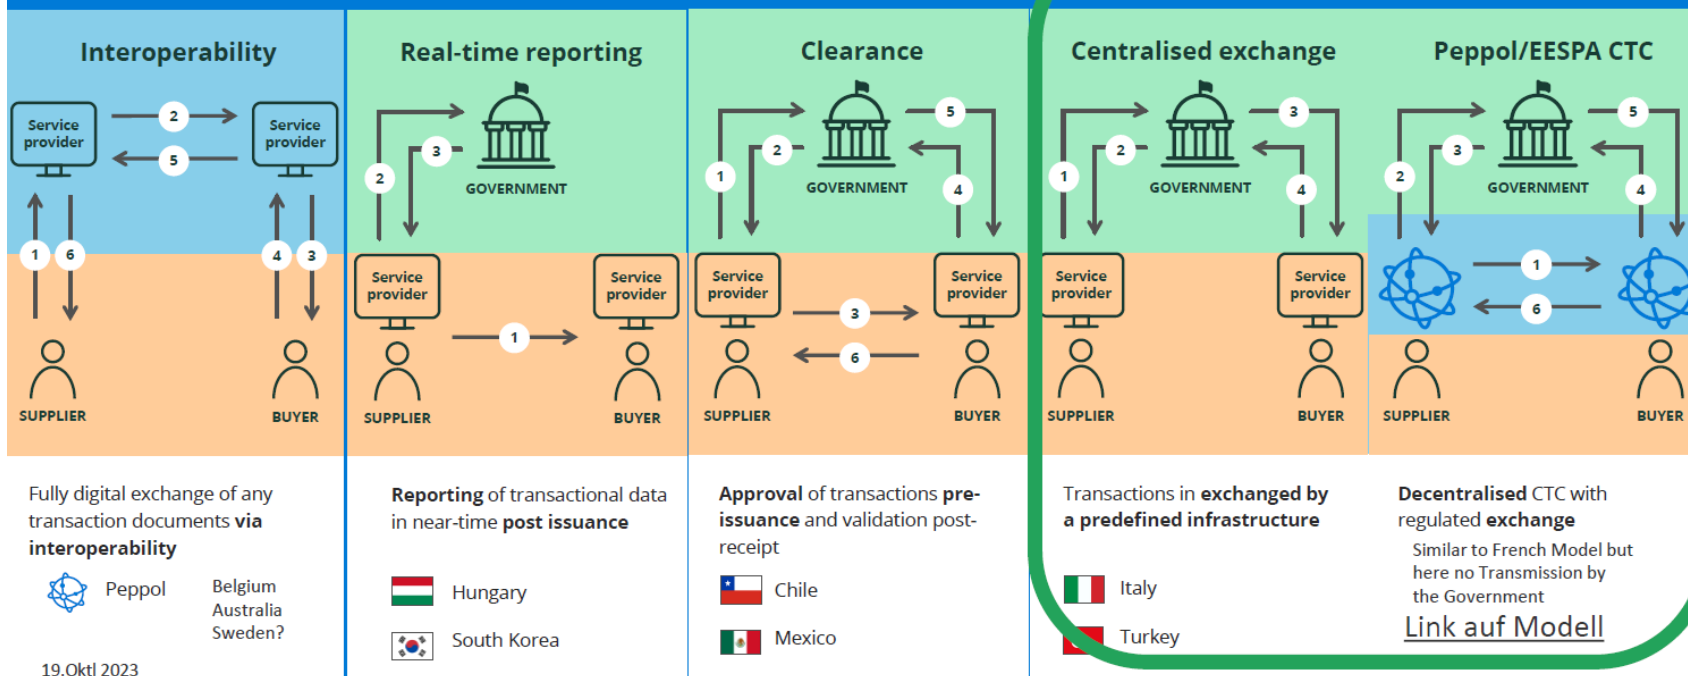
Interoperability

Service provider
2
5
Service provider
1 6
4 3
SUPPLIER
BUYER

Fully digital exchange of any transaction documents via interoperability

Peppol
Belgium
Australia
Sweden?

19.Oktl 2023

Real-time reporting

2
3
GOVERNMENT
Service provider
Service provider
1
SUPPLIER
BUYER

Reporting of transactional data in near-time post issuance

Hungary
South Korea

Clearance

1
2
5
4
GOVERNMENT
Service provider
Service provider
3
6
SUPPLIER
BUYER

Approval of transactions pre-issuance and validation post-receipt

Chile
Mexico

Centralised exchange

1
2
3
4
GOVERNMENT
Service provider
Service provider
SUPPLIER
BUYER

Transactions in exchanged by a predefined infrastructure

Italy
Turkey

Peppol/EESPA CTC

2
3
5
4
GOVERNMENT
1
6
SUPPLIER
BUYER

Decentralised CTC with regulated exchange

Similar to French Model but here no Transmission by the Government

Link auf Modell